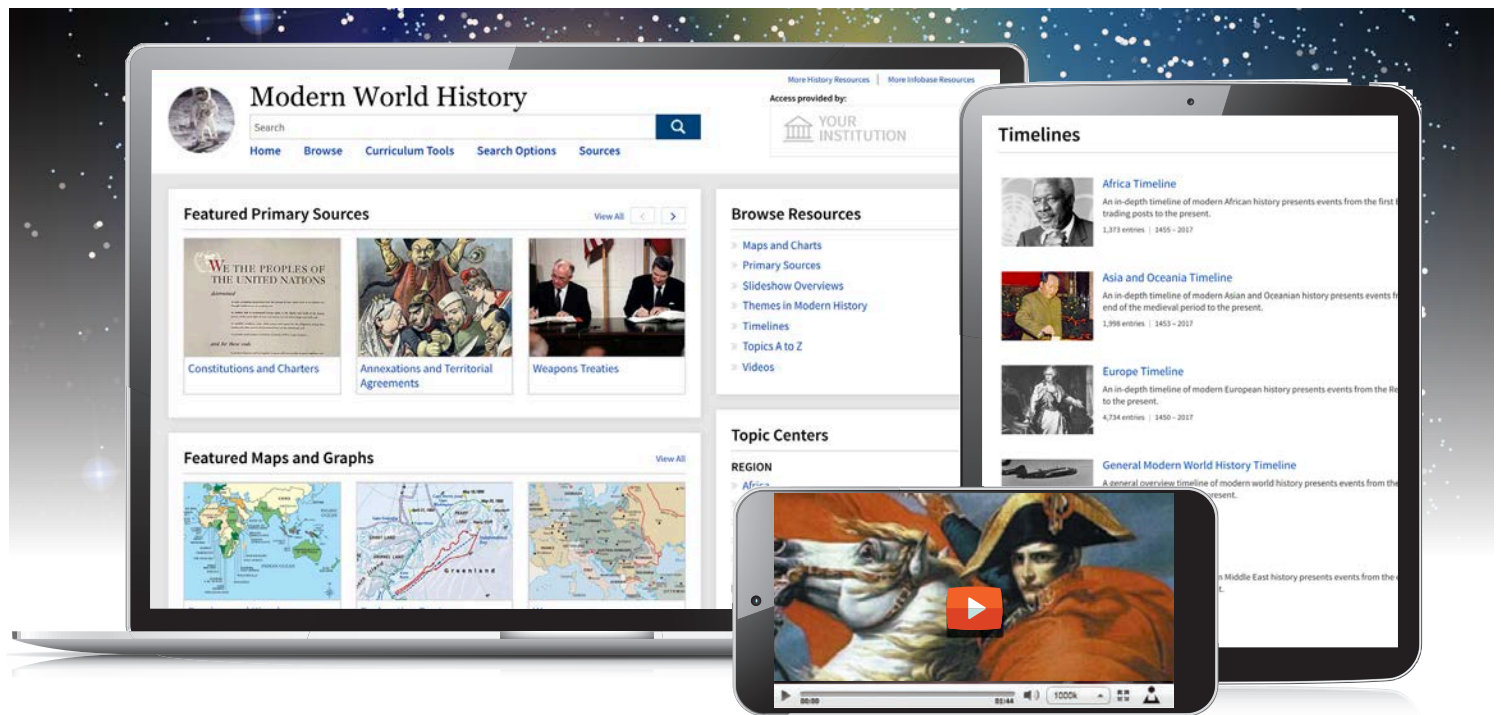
More History Resources | More Infobase Resources

Modern World History

Search

Access provided by:

YOUR INSTITUTION

Home Browse Curriculum Tools Search Options Sources

Featured Primary Sources

View All

WE THE PEOPLES OF THE UNITED NATIONS

Constitutions and Charters

Annexations and Territorial Agreements

Weapons Treaties

Browse Resources

Maps and Charts
Primary Sources
Slideshow Overviews
Themes in Modern History
Timelines
Topics A to Z
Videos

Featured Maps and Graphs

View All

Greenland

Topic Centers

REGION

Africa

Timelines

Africa Timeline
An in-depth timeline of modern African history presents events from the first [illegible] trading posts to the present.
1,373 entries | 1455 – 2017

Asia and Oceania Timeline
An in-depth timeline of modern Asian and Oceanian history presents events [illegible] end of the medieval period to the present.
1,998 entries | 1453 – 2017

Europe Timeline
An in-depth timeline of modern European history presents events from the Re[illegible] to the present.
4,734 entries | 1450 – 2017

General Modern World History Timeline
A general overview timeline of modern world history presents events from th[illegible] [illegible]resent.

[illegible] Middle East history presents events from the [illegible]

00:00

1000k